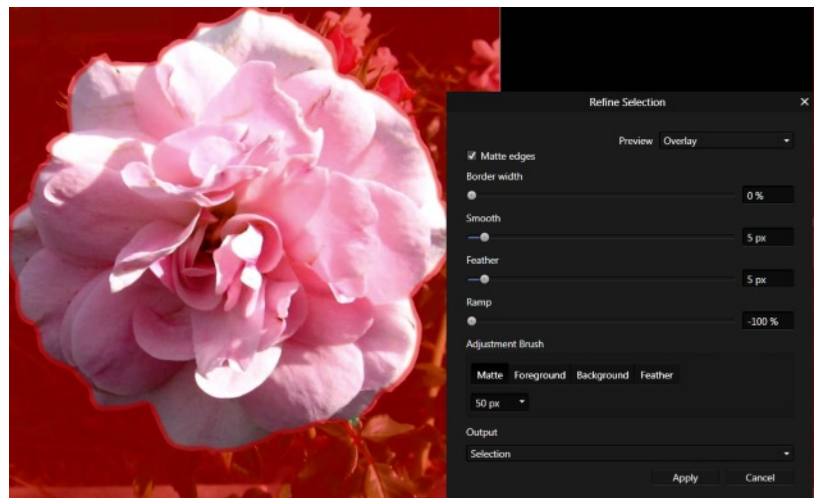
Refine Selection

Preview Overlay

Matte edges

Border width

0 %

Smooth

5 px

Feather

5 px

Ramp

-100 %

Adjustment Brush

Matte Foreground Background Feather

50 px

Output

Selection

Apply Cancel